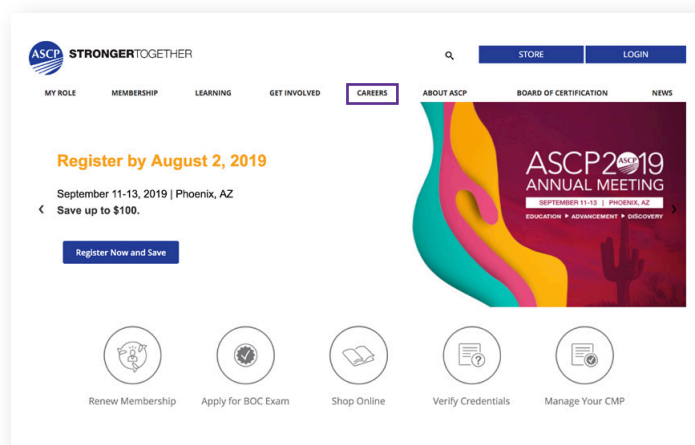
ASCP STRONGERTOGETHER

STORE LOGIN

MY ROLE MEMBERSHIP LEARNING GET INVOLVED CAREERS ABOUT ASCP BOARD OF CERTIFICATION NEWS

Register by August 2, 2019

September 11-13, 2019 | Phoenix, AZ
Save up to $100.

Register Now and Save

ASCP 2019 ASCP ANNUAL MEETING
SEPTEMBER 11-13 | PHOENIX, AZ
EDUCATION ▸ ADVANCEMENT ▸ DISCOVERY

Renew Membership Apply for BOC Exam Shop Online Verify Credentials Manage Your CMP